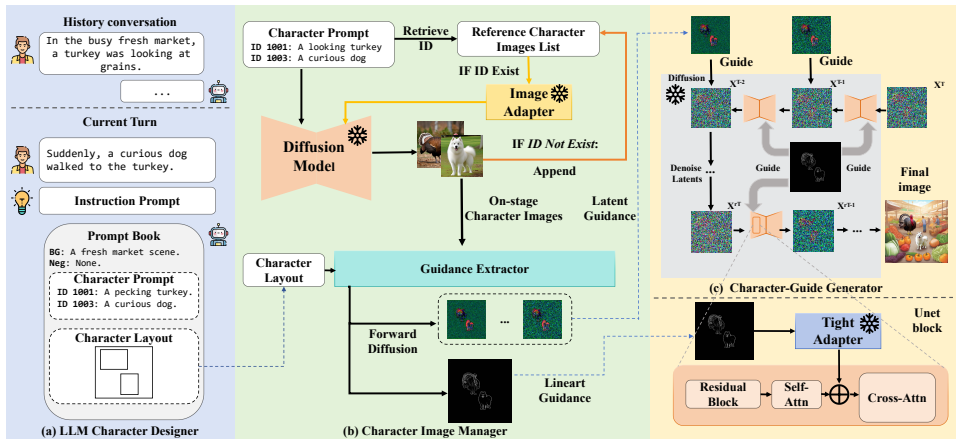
History conversation

In the busy fresh market, a turkey was looking at grains.

...

Current Turn

Suddenly, a curious dog walked to the turkey.

Instruction Prompt

Prompt Book
BG: A fresh market scene.
Neg: None.

Character Prompt
ID 1001: A pecking turkey.
ID 1003: A curious dog.

Character Layout

(a) LLM Character Designer

Character Prompt
ID 1001: A looking turkey
ID 1003: A curious dog

Retrieve ID

Reference Character Images List

IF ID Exist

Image Adapter

Diffusion Model

IF ID Not Exist:

Append

On-stage Character Images

Latent Guidance

Character Layout

Guidance Extractor

Forward Diffusion

...

Lineart Guidance

(b) Character Image Manager

Guide

Guide

Diffusion

$X^{T-2}$

$X^{T-1}$

$X^{T}$

Guide

Guide

Denoise Latents

...

$X^{\tau'}$

$X^{\tau'-1}$

...

Final image

(c) Character-Guide Generator

Tight Adapter

Unet block

Residual Block

Self-Attn

Cross-Attn